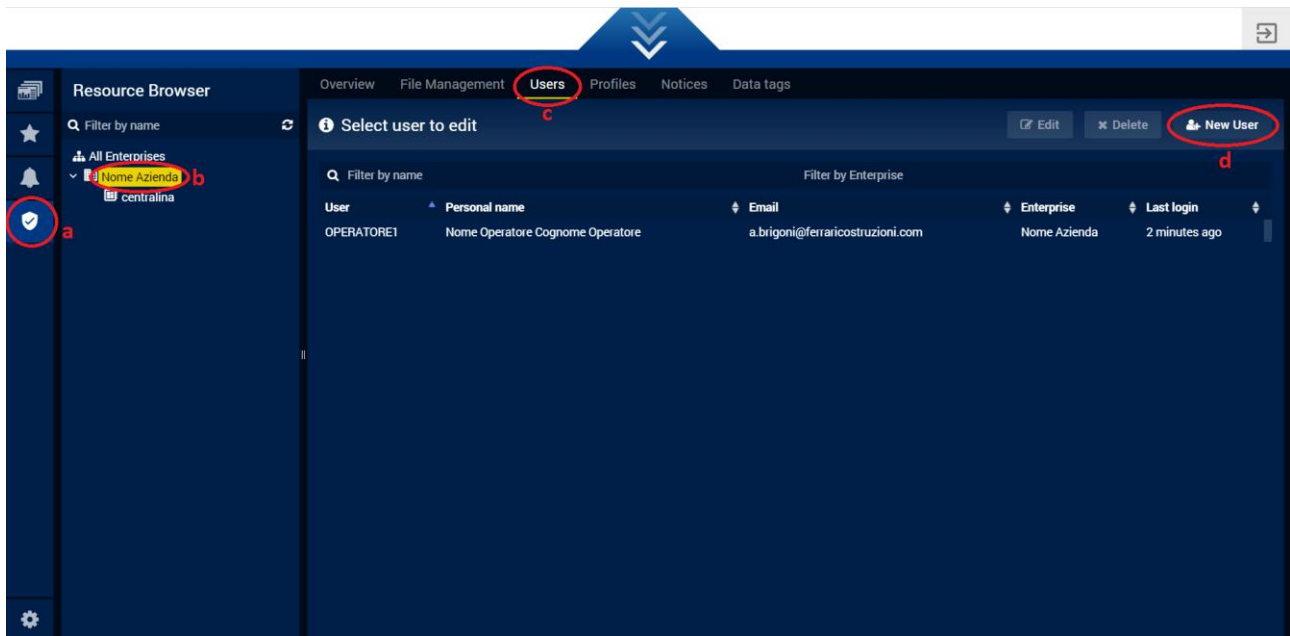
Resource Browser

Filter by name

All Enterprises

Nome Azienda b

centralina

a

Overview File Management Users Profiles Notices Data tags

c

Select user to edit

Edit Delete New User

d

Filter by name Filter by Enterprise

| User | Personal name | Email | Enterprise | Last login |
|---|---|---|---|---|
| OPERATORE1 | Nome Operatore Cognome Operatore | a.brigoni@ferraricostruzioni.com | Nome Azienda | 2 minutes ago |